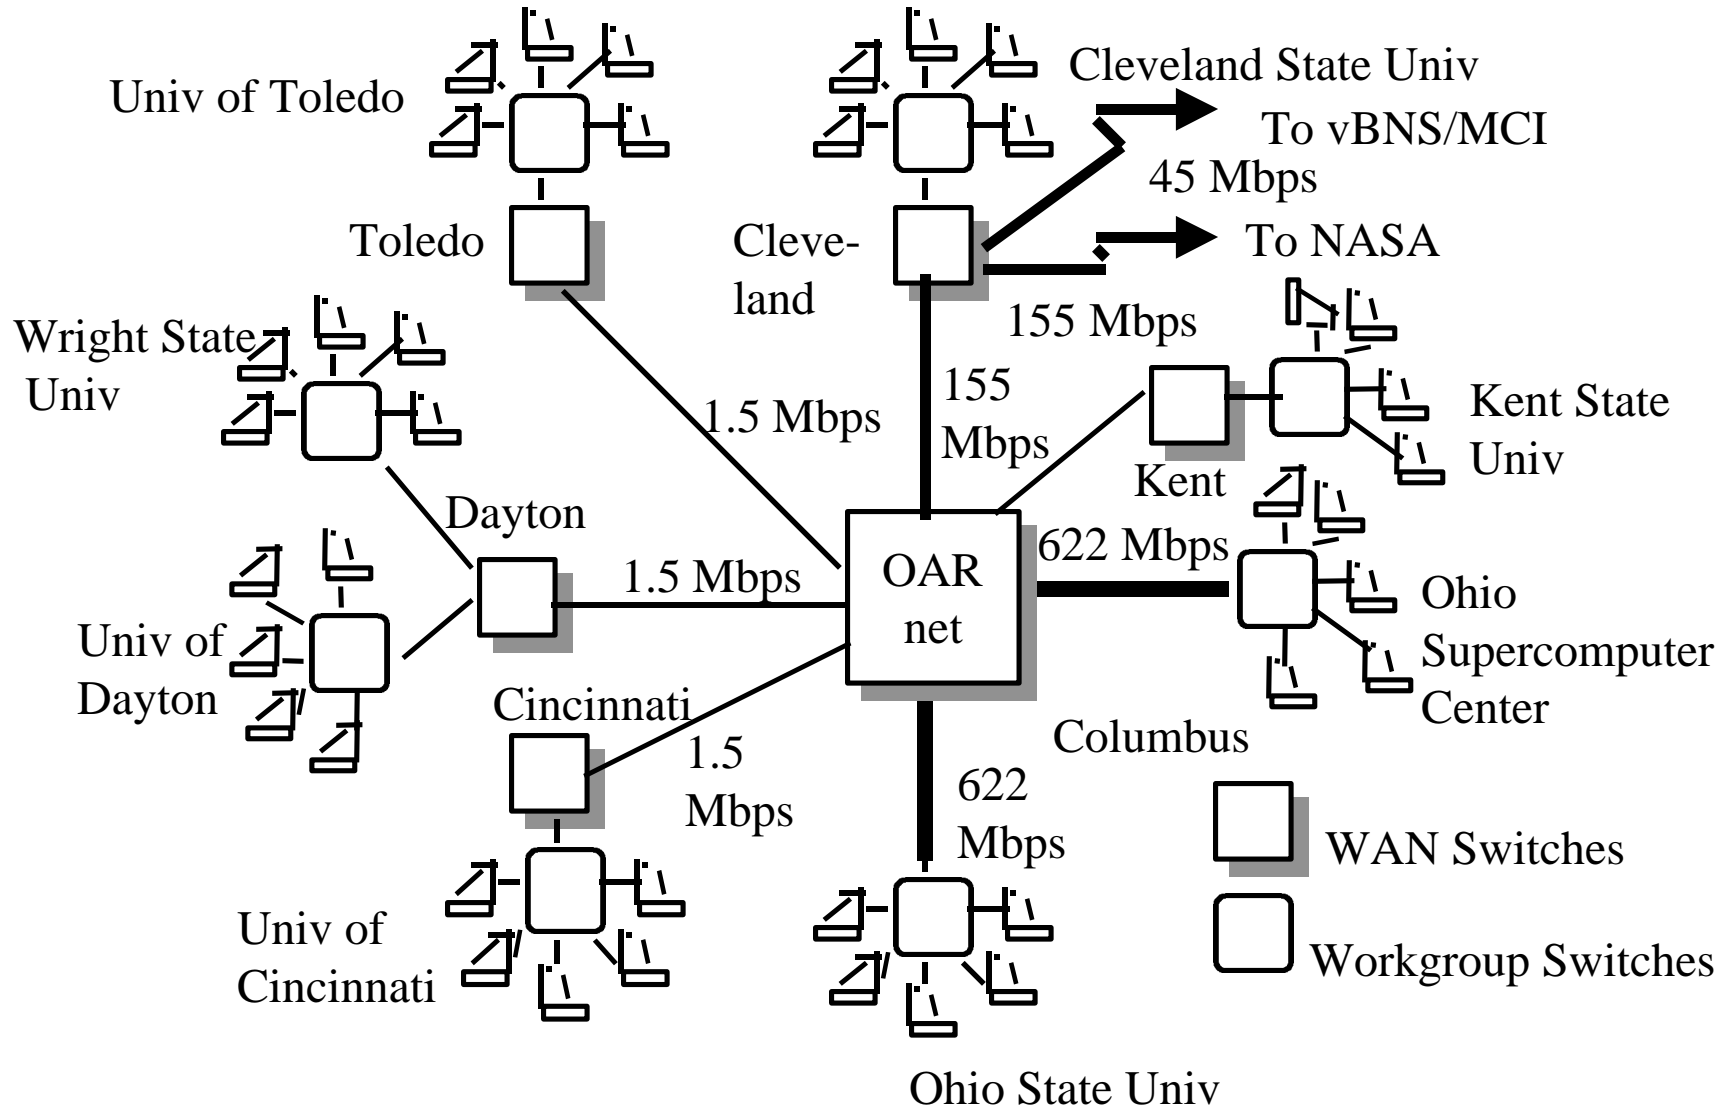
Univ of Toledo

Cleveland State Univ

To vBNS/MCI

45 Mbps

Toledo

Cleveland

To NASA

155 Mbps

Wright State Univ

155 Mbps

Kent State Univ

1.5 Mbps

Kent

Dayton

622 Mbps

OAR net

1.5 Mbps

Ohio Supercomputer Center

Univ of Dayton

Cincinnati

1.5 Mbps

Columbus

622 Mbps

WAN Switches

Univ of Cincinnati

Workgroup Switches

Ohio State Univ